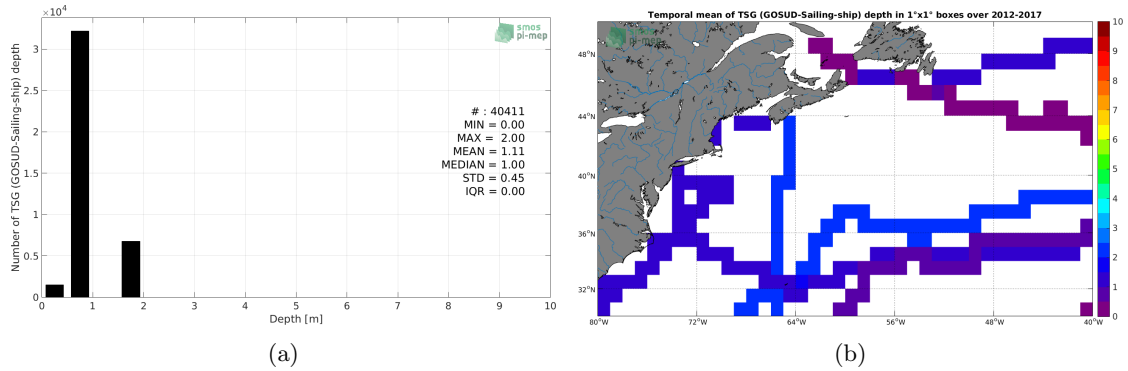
$\times10^4$

smos pi-mep

Number of TSG (GOSUD-Sailing-ship) depth

3
2.5
2
1.5
1
0.5
0

# : 40411
MIN = 0.00
MAX = 2.00
MEAN = 1.11
MEDIAN = 1.00
STD = 0.45
IQR = 0.00

0 1 2 3 4 5 6 7 8 9 10
Depth [m]

(a)

Temporal mean of TSG (GOSUD-Sailing-ship) depth in 1°x1° boxes over 2012-2017

smos pi-mep

48°N
44°N
40°N
36°N
32°N

80°W 72°W 64°W 56°W 48°W 40°W

10
9
8
7
6
5
4
3
2
1
0

(b)